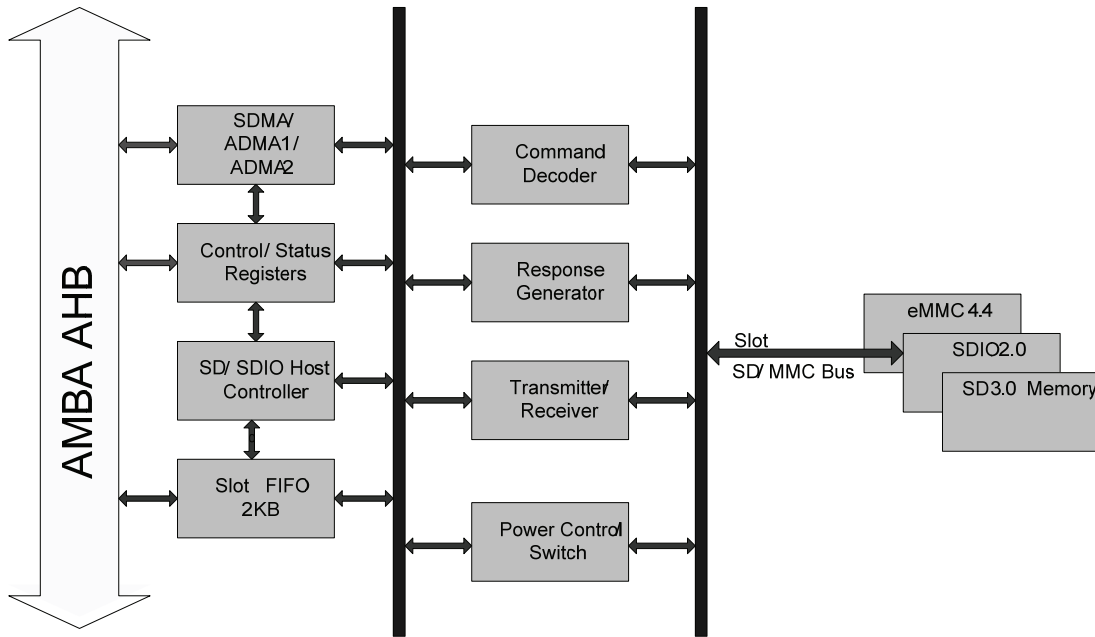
AMBA AHB

SDMA/ ADMA1/ ADMA2

Control/ Status Registers

SD/ SDIO Host Controller

Slot FIFO 2KB

Command Decoder

Response Generator

Transmitter/ Receiver

Power Control Switch

Slot

SD/ MMC Bus

eMMC 4.4

SDIO2.0

SD3.0 Memory